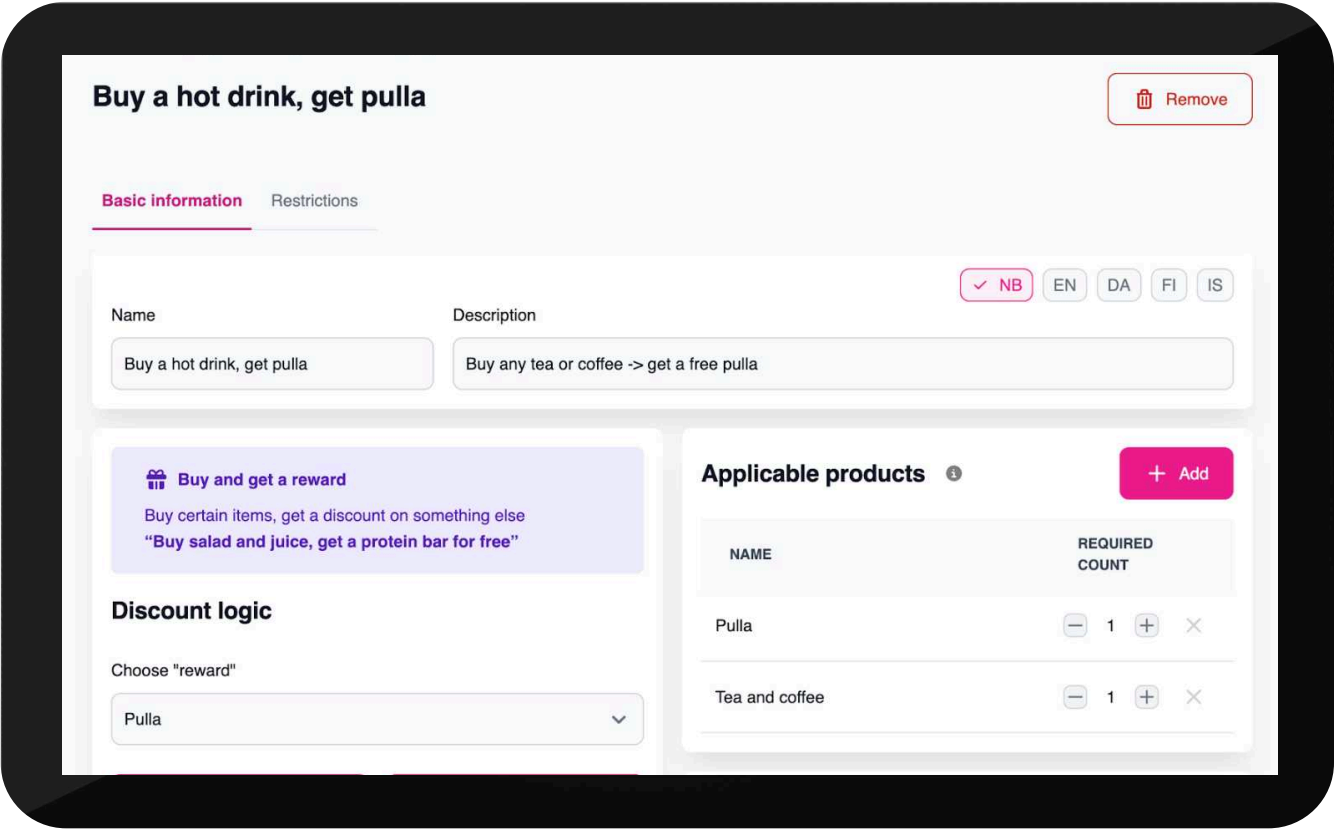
Buy a hot drink, get pulla

Remove

Basic information Restrictions

NB EN DA FI IS

Name
Buy a hot drink, get pulla

Description
Buy any tea or coffee -> get a free pulla

Buy and get a reward
Buy certain items, get a discount on something else
"Buy salad and juice, get a protein bar for free"

Discount logic

Choose "reward"
Pulla

Applicable products

Add

| NAME | REQUIRED COUNT |
|---|---|
| Pulla | 1 |
| Tea and coffee | 1 |